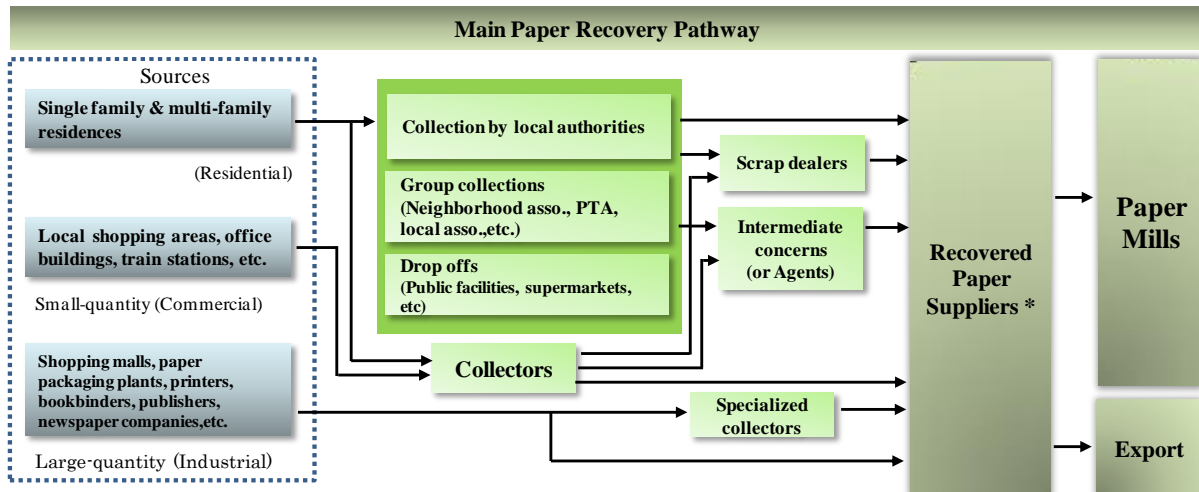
Main Paper Recovery Pathway

Sources

Single family & multi-family residences

(Residential)

Local shopping areas, office buildings, train stations, etc.

Small-quantity (Commercial)

Shopping malls, paper packaging plants, printers, bookbinders, publishers, newspaper companies,etc.

Large-quantity (Industrial)

Collection by local authorities

Group collections (Neighborhood asso., PTA, local asso.,etc.)

Drop offs (Public facilities, supermarkets, etc)

Collectors

Scrap dealers

Intermediate concerns (or Agents)

Specialized collectors

Recovered Paper Suppliers *

Paper Mills

Export